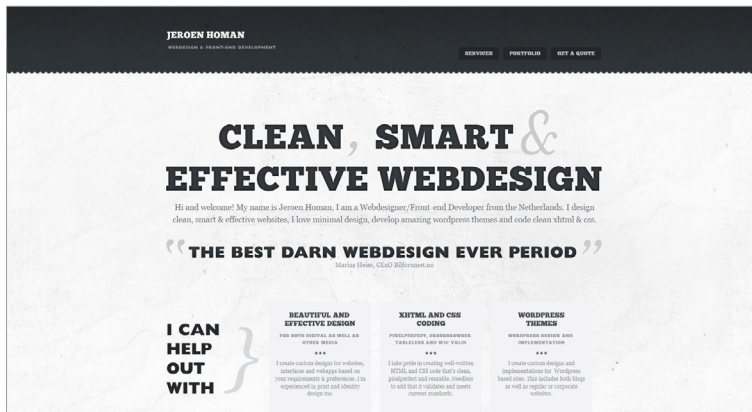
JEROEN HOMAN

WEBDESIGN & FRONT-END DEVELOPMENT

SERVICES PORTFOLIO GET A QUOTE

CLEAN, SMART & EFFECTIVE WEBDESIGN

Hi and welcome! My name is Jeroen Homan, I am a Webdesigner/Front-end Developer from the Netherlands. I design clean, smart & effective websites, I love minimal design, develop amazing wordpress themes and code clean xhtml & css.

"THE BEST DARN WEBDESIGN EVER PERIOD"

Marius Heie, CEO Bilforumet.no

I CAN HELP OUT WITH

BEAUTIFUL AND EFFECTIVE DESIGN

FOR BOTH DIGITAL AS WELL AS OTHER MEDIA

I create custom designs for websites, interfaces and webapps based on your requirements & preferences. I'm experienced in print and identity design too.

XHTML AND CSS CODING

PIXELPERFECT, CROSSBROWSER TABLELESS AND W3C VALID

I take pride in creating well-written HTML and CSS code that's clean, pixelperfect and reusable. Needless to add that it validates and meets current standards.

WORDPRESS THEMES

WORDPRESS DESIGN AND IMPLEMENTATION

I create custom designs and implementations for Wordpress based sites. This includes both blogs as well as regular or corporate websites.